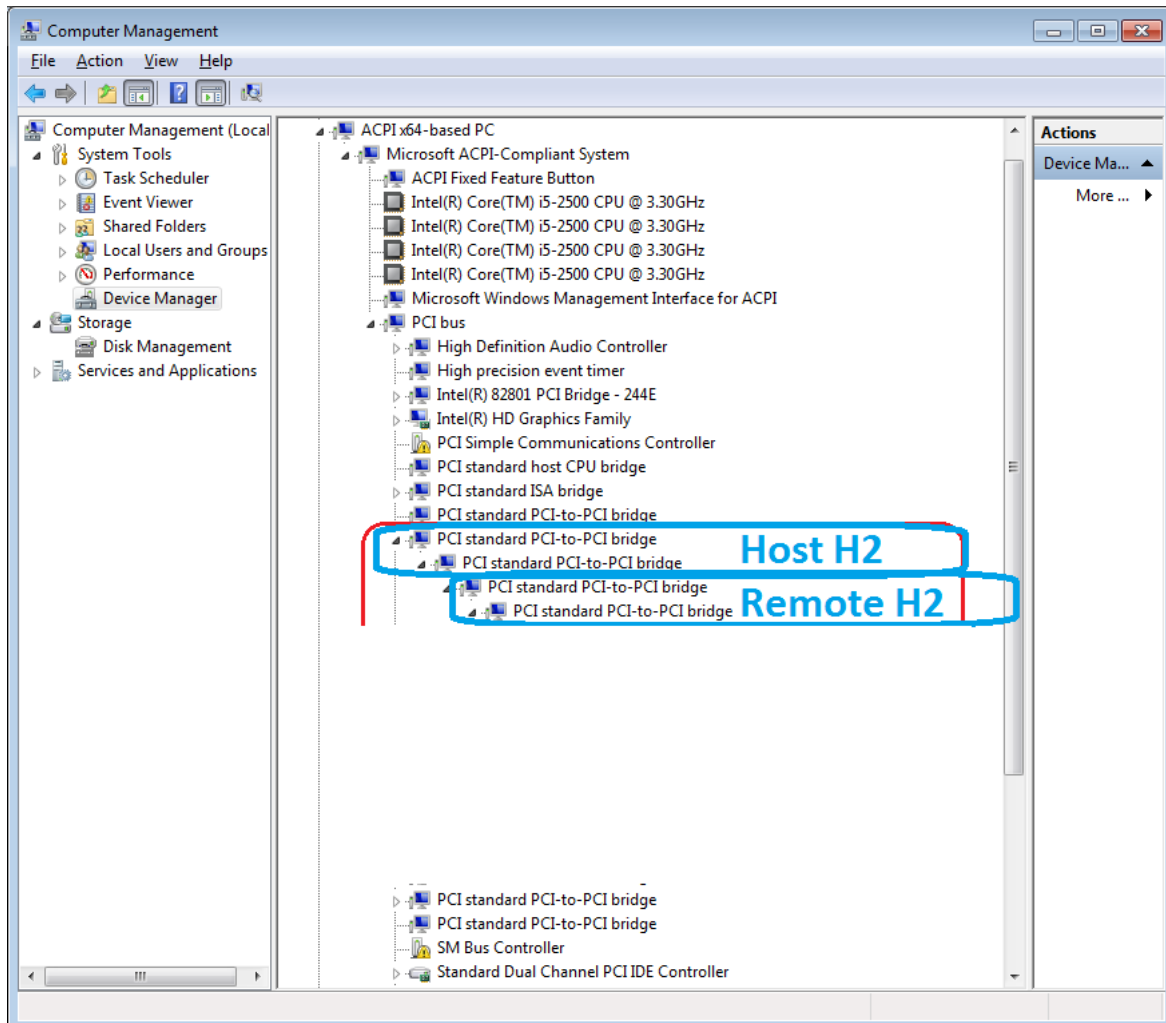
Computer Management

File Action View Help

Computer Management (Local
System Tools
Task Scheduler
Event Viewer
Shared Folders
Local Users and Groups
Performance
Device Manager
Storage
Disk Management
Services and Applications

ACPI x64-based PC
Microsoft ACPI-Compliant System
ACPI Fixed Feature Button
Intel(R) Core(TM) i5-2500 CPU @ 3.30GHz
Intel(R) Core(TM) i5-2500 CPU @ 3.30GHz
Intel(R) Core(TM) i5-2500 CPU @ 3.30GHz
Intel(R) Core(TM) i5-2500 CPU @ 3.30GHz
Microsoft Windows Management Interface for ACPI
PCI bus
High Definition Audio Controller
High precision event timer
Intel(R) 82801 PCI Bridge - 244E
Intel(R) HD Graphics Family
PCI Simple Communications Controller
PCI standard host CPU bridge
PCI standard ISA bridge
PCI standard PCI-to-PCI bridge
PCI standard PCI-to-PCI bridge
PCI standard PCI-to-PCI bridge
Host H2
PCI standard PCI-to-PCI bridge
PCI standard PCI-to-PCI bridge
Remote H2
PCI standard PCI-to-PCI bridge
PCI standard PCI-to-PCI bridge
SM Bus Controller
Standard Dual Channel PCI IDE Controller

Actions
Device Ma...
More ...